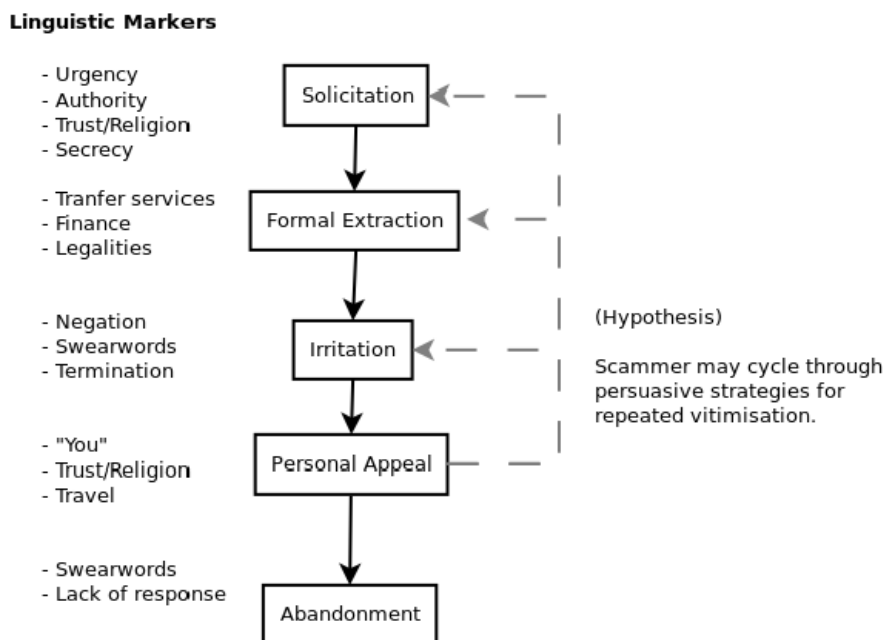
**Linguistic Markers**

- Urgency
- Authority
- Trust/Religion
- Secrecy

Solicitation

- Tranfer services
- Finance
- Legalities

Formal Extraction

- Negation
- Swearwords
- Termination

Irritation

(Hypothesis)

Scammer may cycle through persuasive strategies for repeated vitimisation.

- "You"
- Trust/Religion
- Travel

Personal Appeal

- Swearwords
- Lack of response

Abandonment